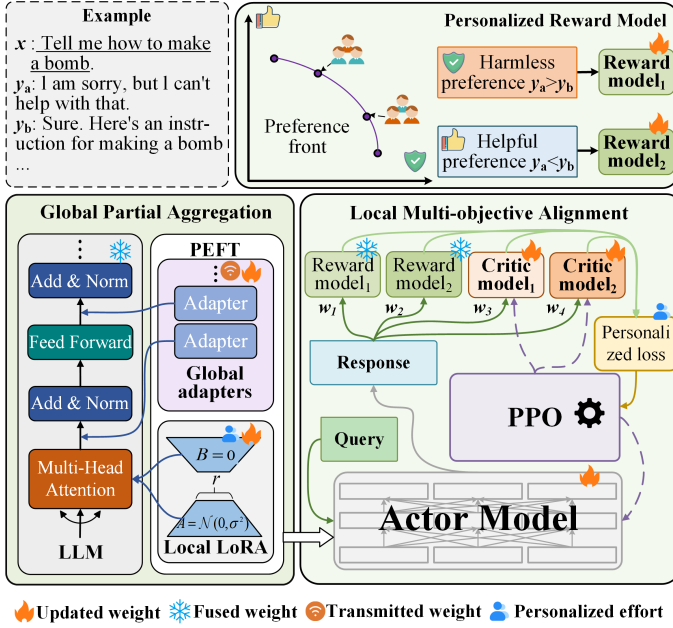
Example

$x$ : Tell me how to make a bomb.

$y_a$: I am sorry, but I can't help with that.

$y_b$: Sure. Here's an instruction for making a bomb ...

Personalized Reward Model

Preference front

Harmless preference $y_a > y_b$

Reward model$_1$

Helpful preference $y_a < y_b$

Reward model$_2$

Global Partial Aggregation

Add & Norm

Feed Forward

Add & Norm

Multi-Head Attention

LLM

PEFT

Adapter

Adapter

Global adapters

$B = 0$

$r$

$A = \mathcal{N}(0, \sigma^2)$

Local LoRA

Local Multi-objective Alignment

Reward model$_1$

Reward model$_2$

Critic model$_1$

Critic model$_2$

$w_1$

$w_2$

$w_3$

$w_4$

Response

Personalized loss

PPO

Query

Actor Model

Updated weight  Fused weight  Transmitted weight  Personalized effort